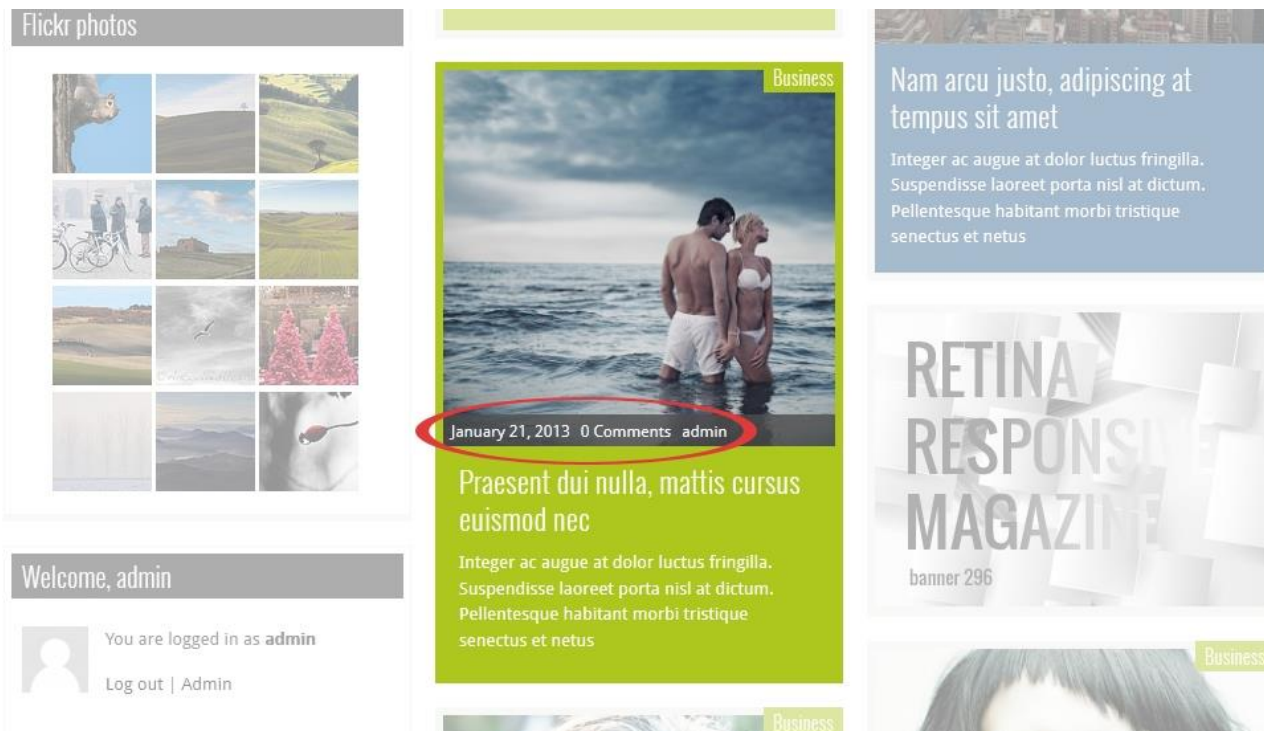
Flickr photos

Welcome, admin

You are logged in as **admin**

Log out | Admin

Business

January 21, 2013 0 Comments admin

Praesent dui nulla, mattis cursus euismod nec

Integer ac augue at dolor luctus fringilla. Suspendisse laoreet porta nisl at dictum. Pellentesque habitant morbi tristique senectus et netus

Business

Nam arcu justo, adipiscing at tempus sit amet

Integer ac augue at dolor luctus fringilla. Suspendisse laoreet porta nisl at dictum. Pellentesque habitant morbi tristique senectus et netus

RETINA RESPONSIVE MAGAZINE

banner 296

Business